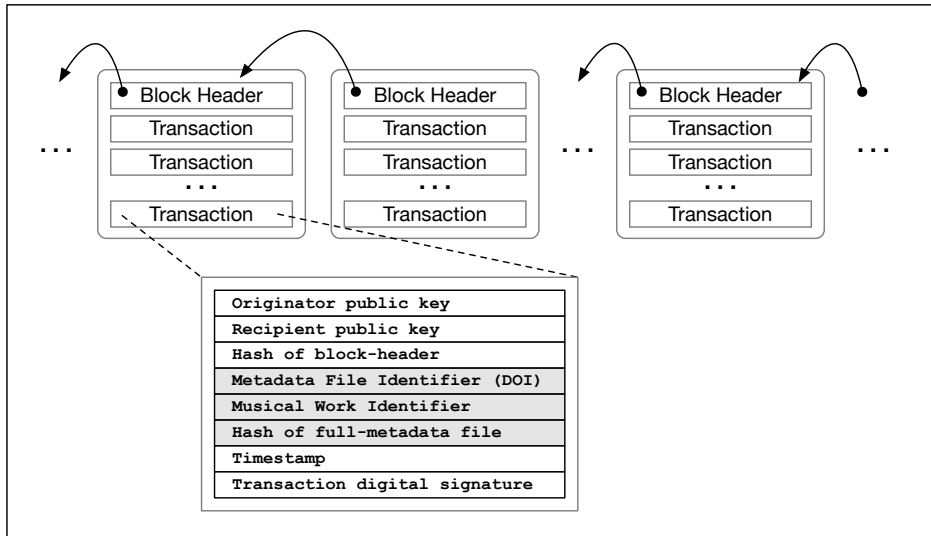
...

Block Header
Transaction
Transaction
...
Transaction

Block Header
Transaction
Transaction
...
Transaction

...

Block Header
Transaction
Transaction
...
Transaction

...

| Originator public key |
|---|
| Recipient public key |
| Hash of block-header |
| Metadata File Identifier (DOI) |
| Musical Work Identifier |
| Hash of full-metadata file |
| Timestamp |
| Transaction digital signature |